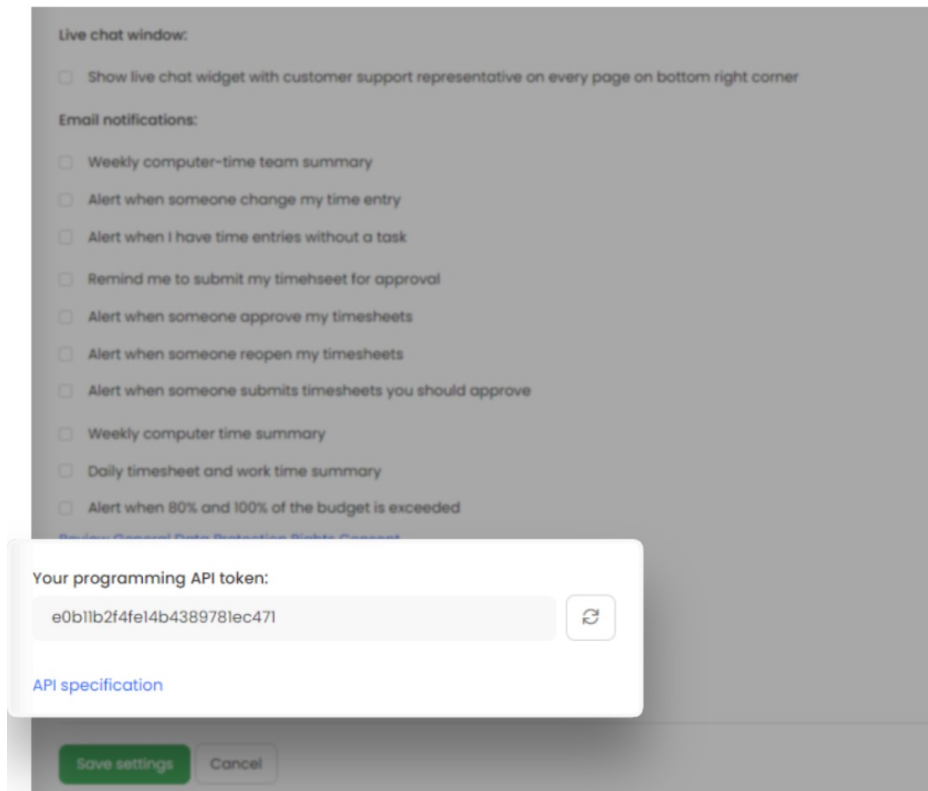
Live chat window:

Show live chat widget with customer support representative on every page on bottom right corner

Email notifications:

Weekly computer-time team summary

Alert when someone change my time entry

Alert when I have time entries without a task

Remind me to submit my timehseet for approval

Alert when someone approve my timesheets

Alert when someone reopen my timesheets

Alert when someone submits timesheets you should approve

Weekly computer time summary

Daily timesheet and work time summary

Alert when 80% and 100% of the budget is exceeded

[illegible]

Your programming API token:

e0b11b2f4fe14b4389781ec471

API specification

Save settings

Cancel